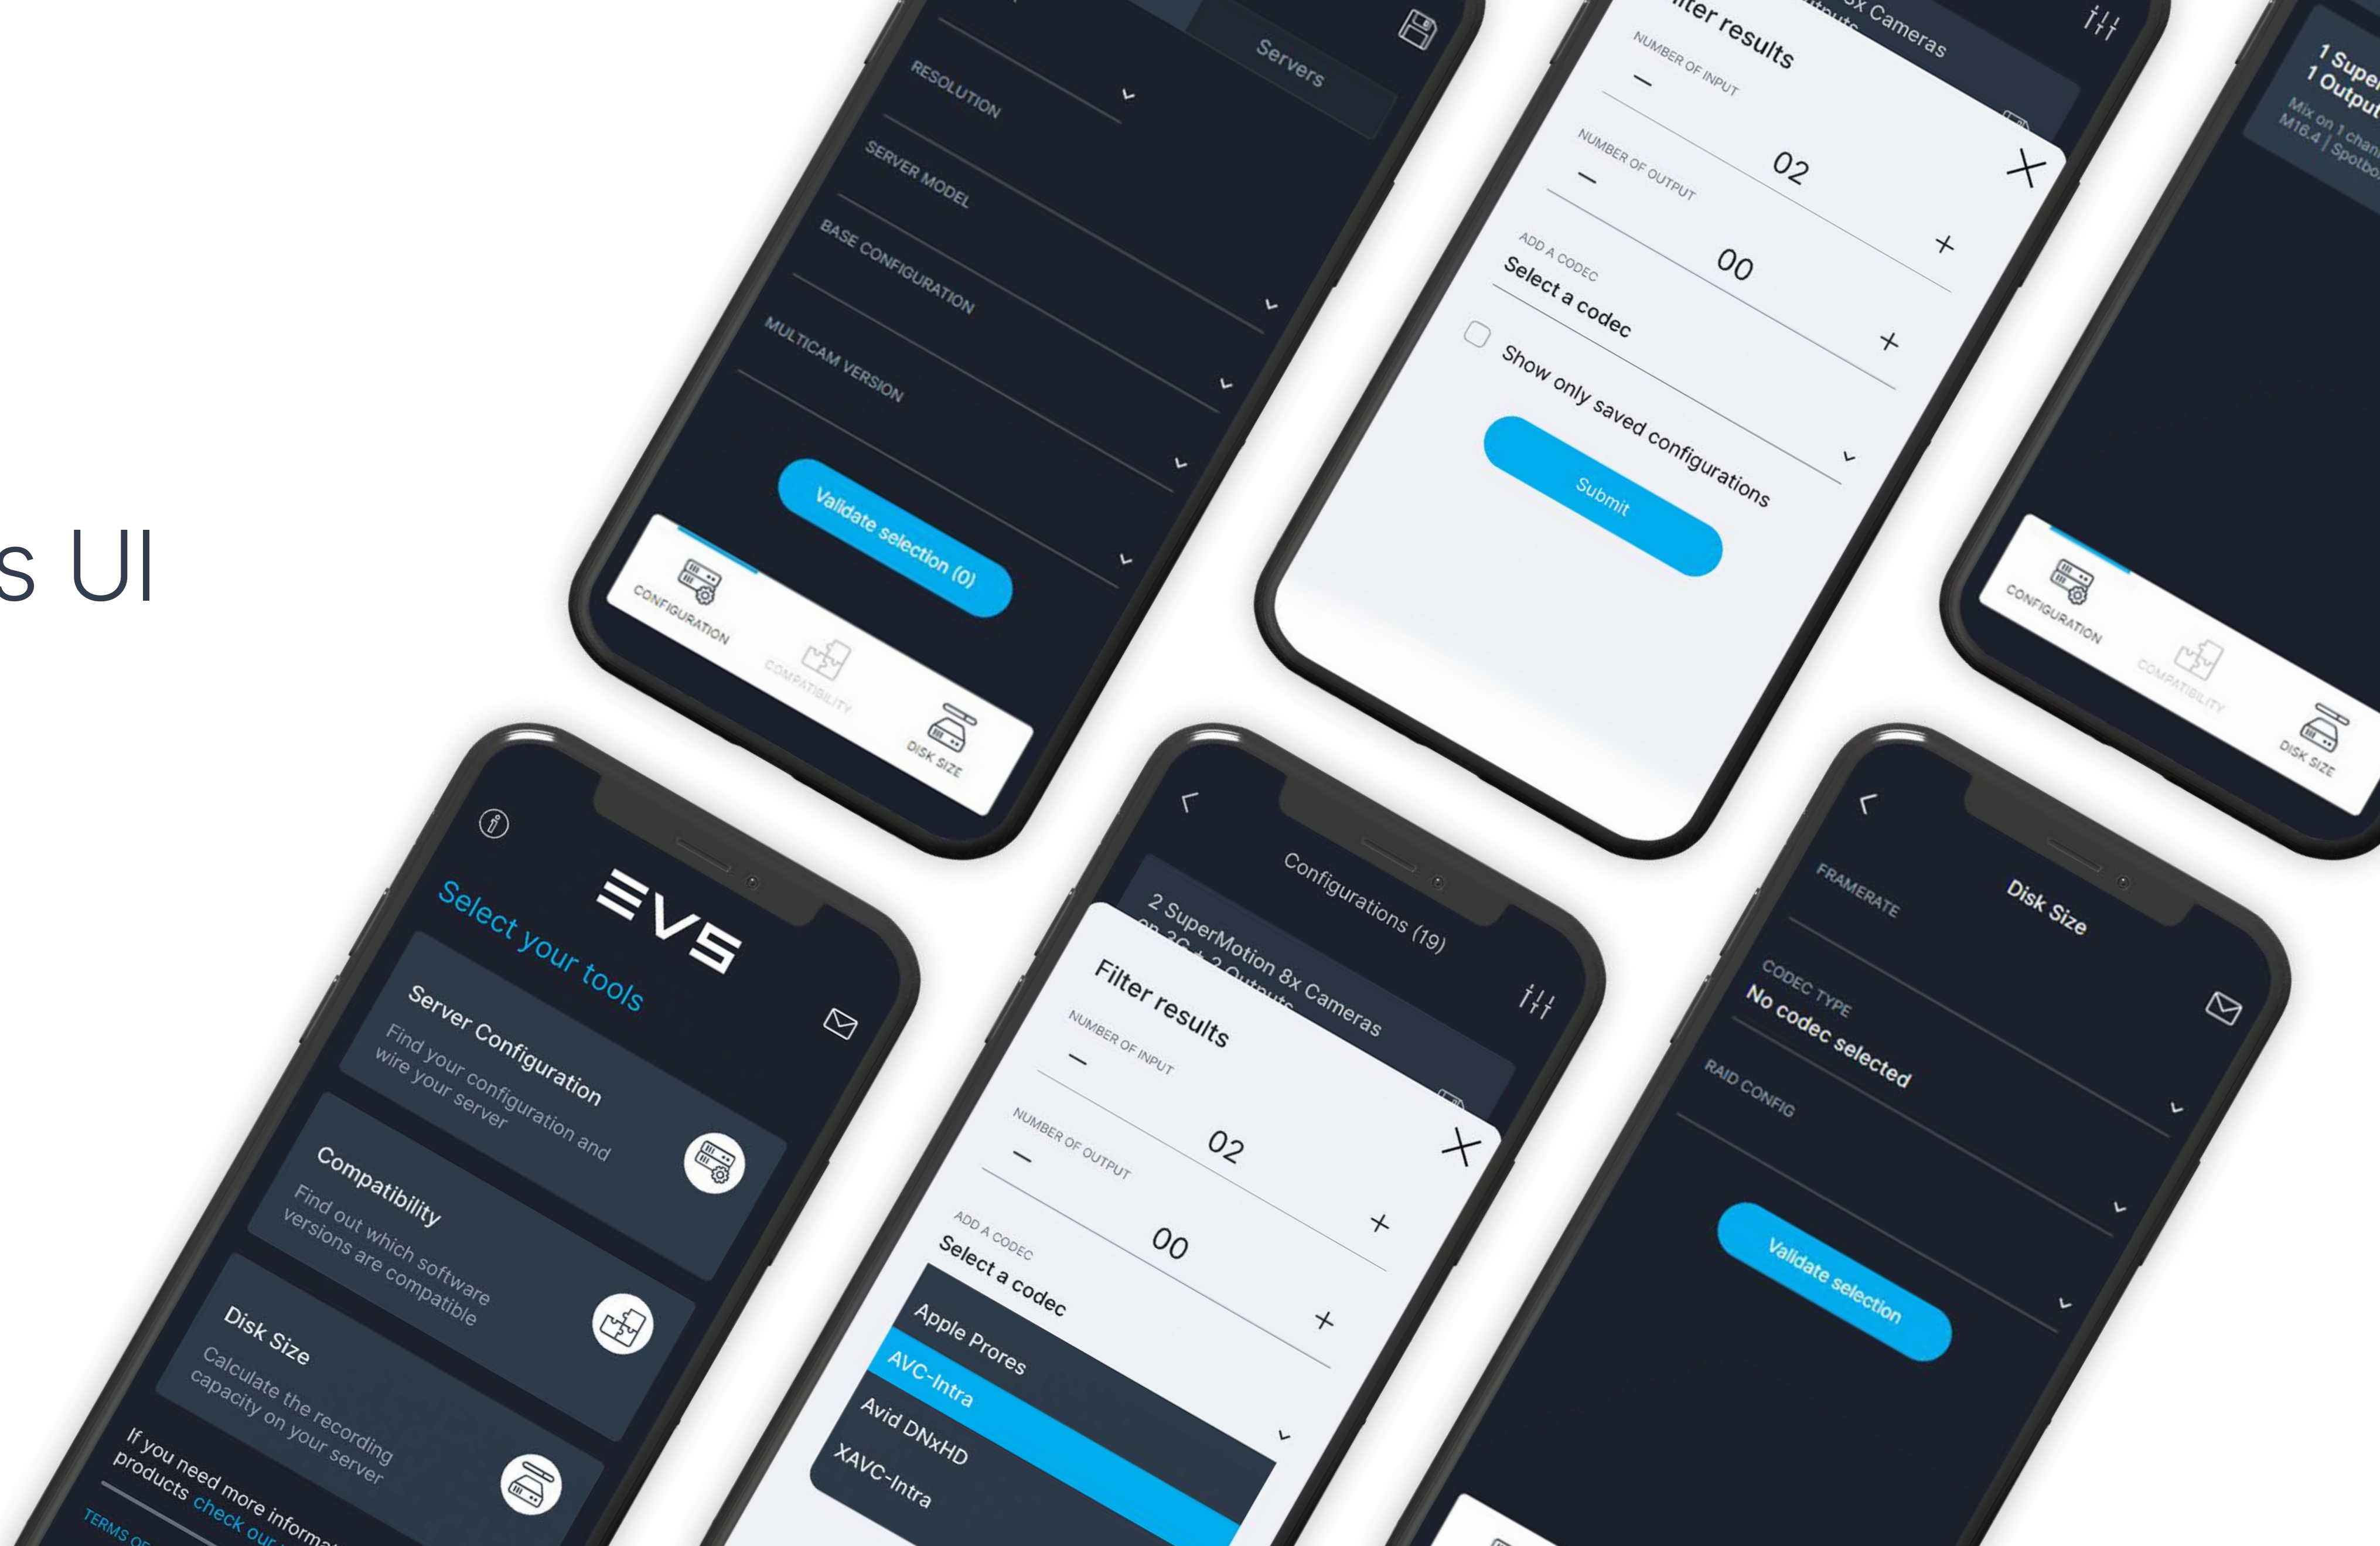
s UI

Servers

RESOLUTION

SERVER MODEL

BASE CONFIGURATION

MULTICAM VERSION

Validate selection (0)

CONFIGURATION

COMPATIBILITY

DISK SIZE

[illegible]lter results

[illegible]x Cameras

NUMBER OF INPUT

–

02

+

NUMBER OF OUTPUT

–

00

+

ADD A CODEC

Select a codec

Show only saved configurations

Submit

1 Super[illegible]
1 Output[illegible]
Mix on 1 chan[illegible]
M16.4 | Spotbo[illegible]

CONFIGURATION

COMPATIBILITY

DISK SIZE

EVS

Select your tools

Server Configuration
Find your configuration and wire your server

Compatibility
Find out which software versions are compatible

Disk Size
Calculate the recording capacity on your server

If you need more informa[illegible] products check our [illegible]

TERMS OF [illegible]

Configurations (19)

2 SuperMotion 8x Cameras
on 2C + 2 Outputs

Filter results

NUMBER OF INPUT

–

02

+

NUMBER OF OUTPUT

–

00

+

ADD A CODEC

Select a codec

Apple Prores

AVC-Intra

Avid DNxHD

XAVC-Intra

Disk Size

FRAMERATE

CODEC TYPE

No codec selected

RAID CONFIG

Validate selection